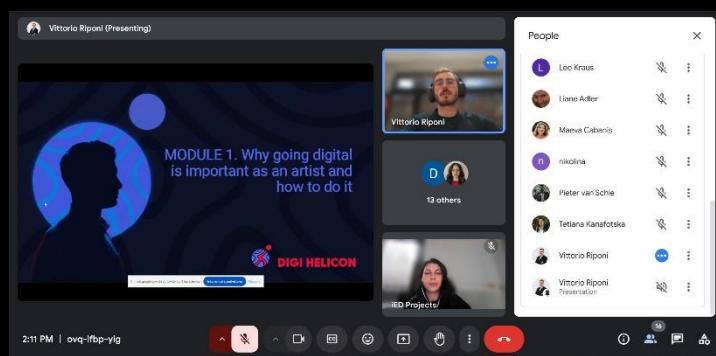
Vittorio Riponi (Presenting)

MODULE 1. Why going digital is important as an artist and how to do it

DIGI HELICON

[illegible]

Vittorio Riponi

D

13 others

iED Projects/

People

L Leo Kraus

Liane Adler

Maeva Cabanis

n nikolina

Pieter van Schie

Tetiana Kanafotska

Vittorio Riponi

Vittorio Riponi
Presentation

2:11 PM | ovq-ifbp-yig

16